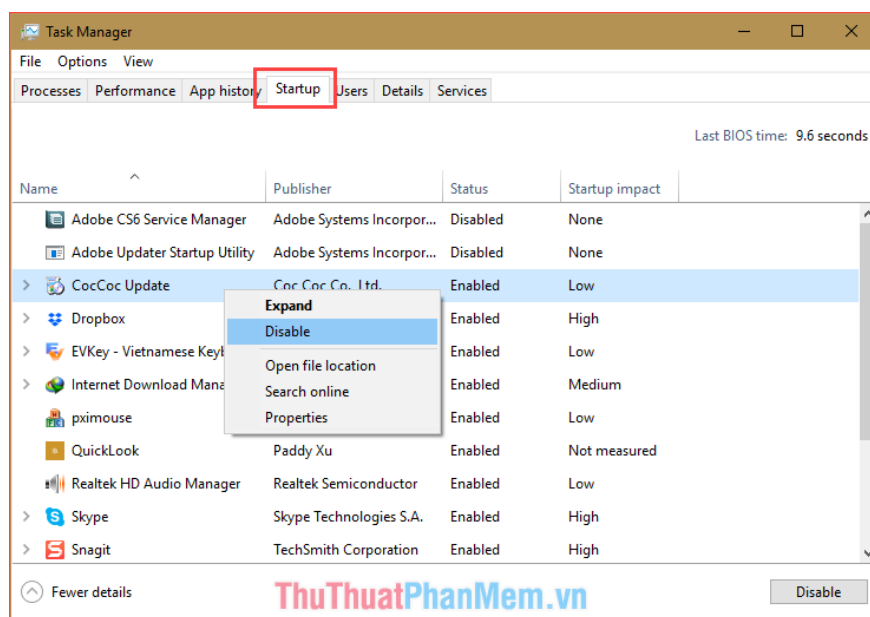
Task Manager

File Options View

Processes Performance App history Startup Users Details Services

Last BIOS time: 9.6 seconds

| Name | Publisher | Status | Startup impact |
|---|---|---|---|
| Adobe CS6 Service Manager | Adobe Systems Incorpor... | Disabled | None |
| Adobe Updater Startup Utility | Adobe Systems Incorpor... | Disabled | None |
| CocCoc Update | Coc Coc Co., Ltd. | Enabled | Low |
| Dropbox | | Enabled | High |
| EVKey - Vietnamese Keyb | | Enabled | Low |
| Internet Download Mana | | Enabled | Medium |
| pximouse | | Enabled | Low |
| QuickLook | Paddy Xu | Enabled | Not measured |
| Realtek HD Audio Manager | Realtek Semiconductor | Enabled | Low |
| Skype | Skype Technologies S.A. | Enabled | High |
| Snagit | TechSmith Corporation | Enabled | High |

Expand
Disable
Open file location
Search online
Properties

Fewer details

ThuThuatPhanMem.vn

Disable